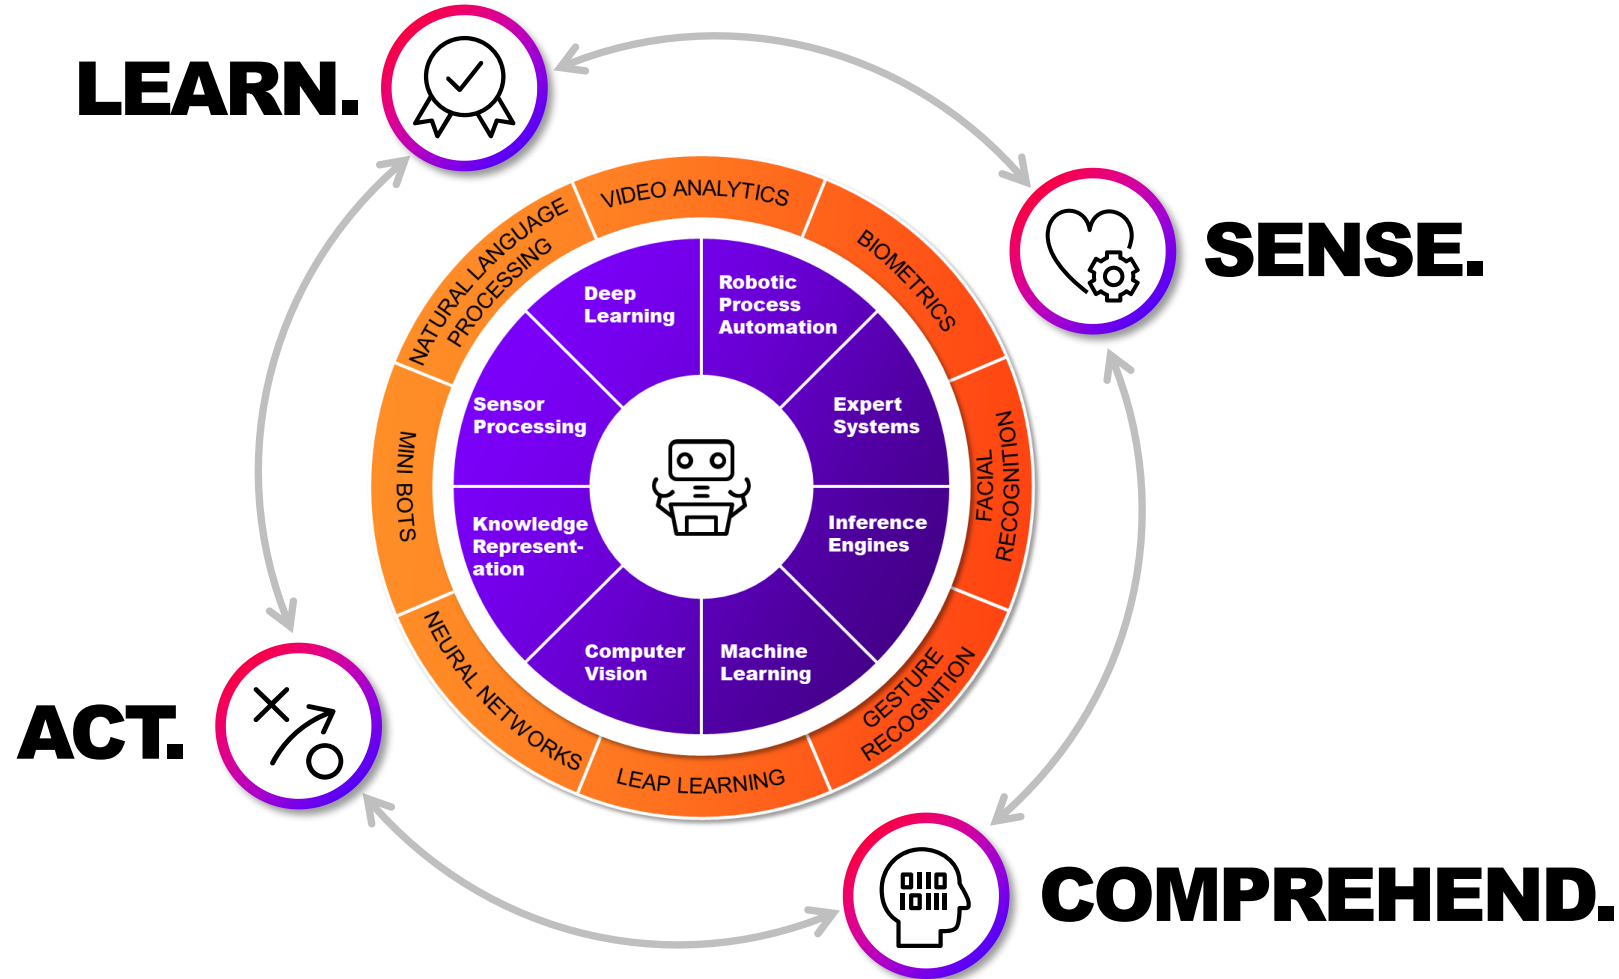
LEARN.

SENSE.

ACT.

COMPREHEND.

VIDEO ANALYTICS

BIOMETRICS

FACIAL RECOGNITION

GESTURE RECOGNITION

LEAP LEARNING

NEURAL NETWORKS

MINI BOTS

NATURAL LANGUAGE PROCESSING

Deep Learning

Robotic Process Automation

Expert Systems

Inference Engines

Machine Learning

Computer Vision

Knowledge Representation

Sensor Processing